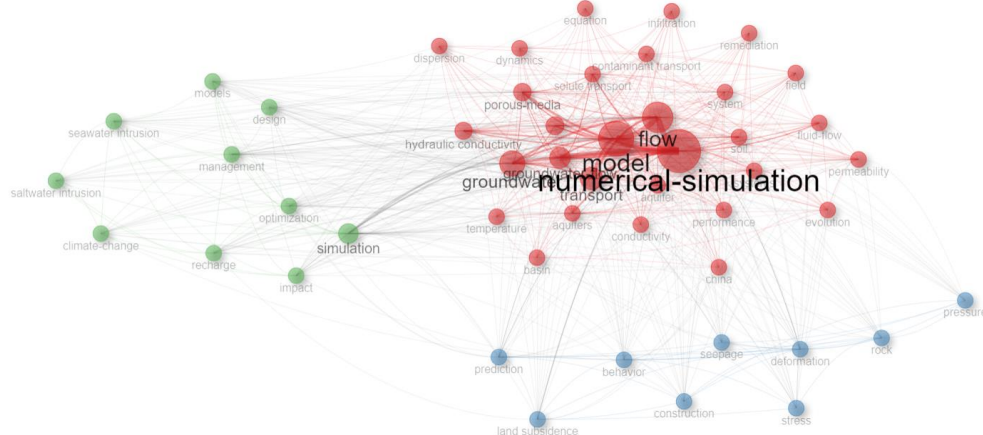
equation
infiltration
remediation
dispersion
dynamics
contaminant transport
field
models
solute transport
design
porous-media
system
seawater intrusion
flow
fluid-flow
hydraulic conductivity
soil
management
model
permeability
groundwater
groundwater flow
numerical-simulation
saltwater intrusion
transport
aquifer
optimization
temperature
aquifers
performance
evolution
conductivity
climate-change
simulation
recharge
basin
china
impact
pressure
rock
seepage
prediction
behavior
deformation
construction
stress
land subsidence